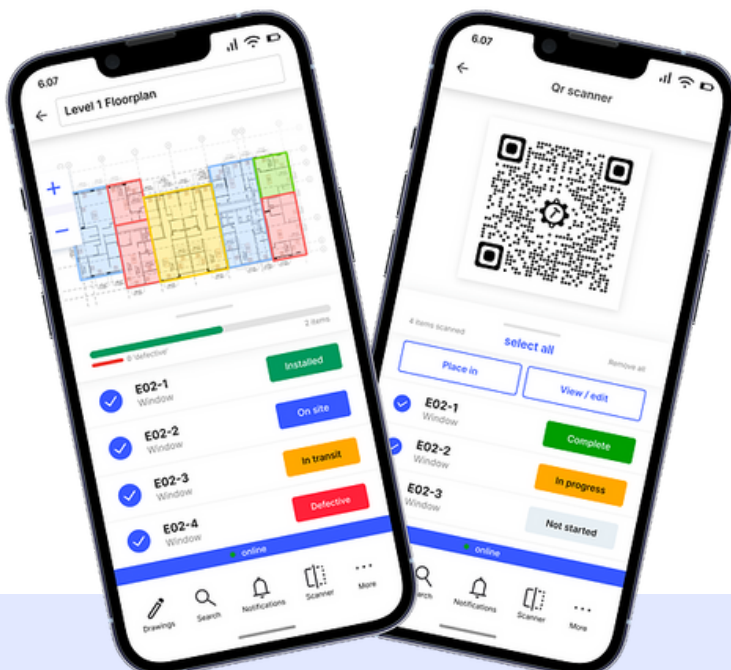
6.07

Level 1 Floorplan

+

−

2 items

0 defective

E02-1
Window

Installed

E02-2
Window

On site

E02-3
Window

In transit

E02-4
Window

Defective

online

Drawings

Search

Notifications

Scanner

More

6.07

Qr scanner

4 items scanned

select all

Remove all

Place in

View / edit

E02-1
Window

E02-2
Window

Complete

E02-3
Window

In progress

Not started

online

Search

Notifications

Scanner

More